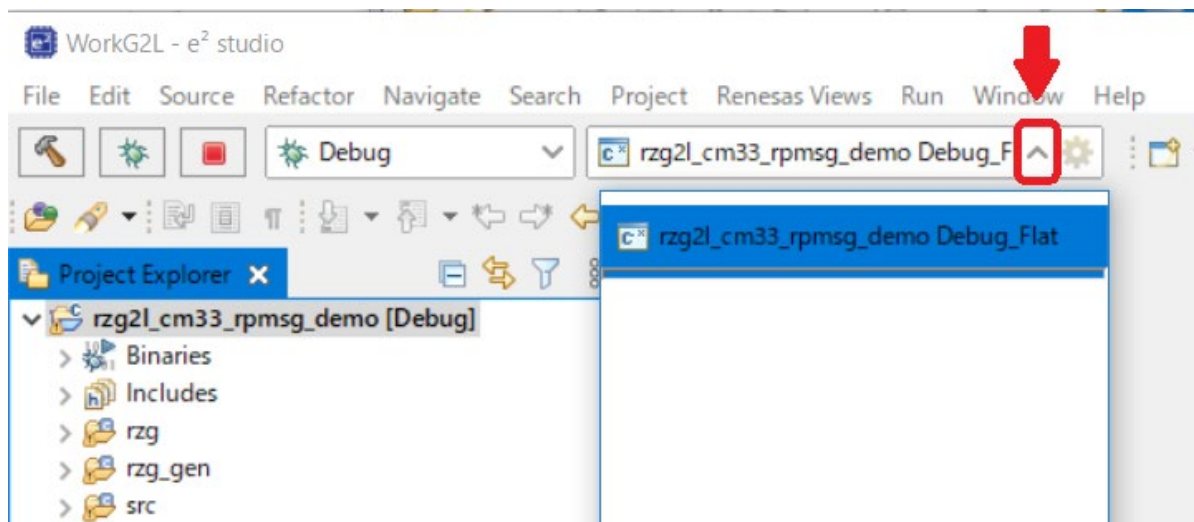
WorkG2L - e² studio

File Edit Source Refactor Navigate Search Project Renesas Views Run Window Help

Debug

rzg2l_cm33_rpmsg_demo Debug_F

rzg2l_cm33_rpmsg_demo Debug_Flat

Project Explorer

rzg2l_cm33_rpmsg_demo [Debug]

Binaries

Includes

rzg

rzg_gen

src